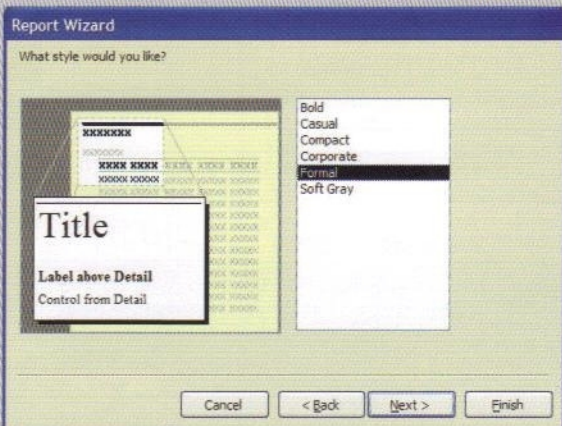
Report Wizard

What style would you like?

XXXXXXX
XXXXXXX
XXXX XXXX XXXXX XXXXX XXXXX
XXXXX XXXXX XXXXX XXXXX XXXXX

Title

Label above Detail
Control from Detail

Bold
Casual
Compact
Corporate
Formal
Soft Gray

Cancel
< Back
Next >
Finish